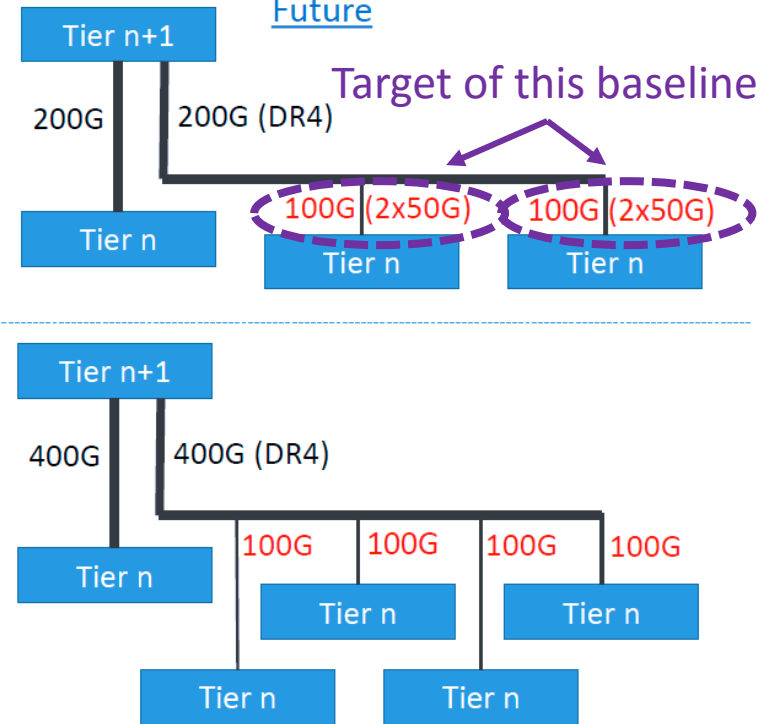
Future

Tier n+1

Target of this baseline

200G

200G (DR4)

100G (2x50G)

100G (2x50G)

Tier n

Tier n

Tier n

Tier n+1

400G

400G (DR4)

100G

100G

100G

100G

Tier n

Tier n

Tier n

Tier n

Tier n